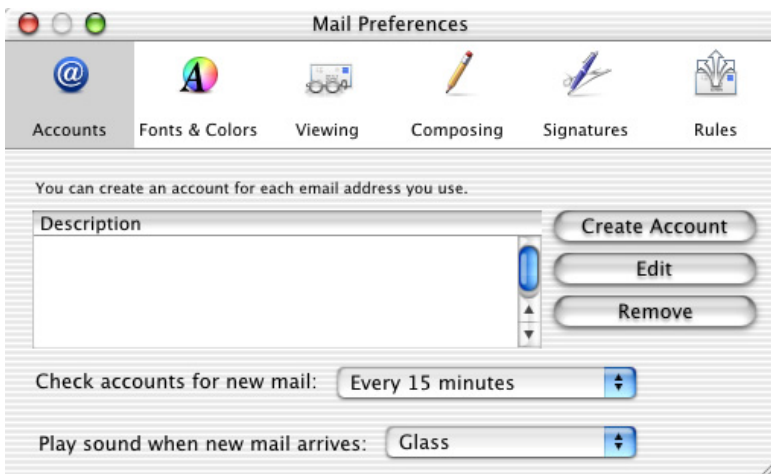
Mail Preferences

Accounts
Fonts & Colors
Viewing
Composing
Signatures
Rules

You can create an account for each email address you use.

| Description |
|---|

Create Account
Edit
Remove

Check accounts for new mail: Every 15 minutes

Play sound when new mail arrives: Glass